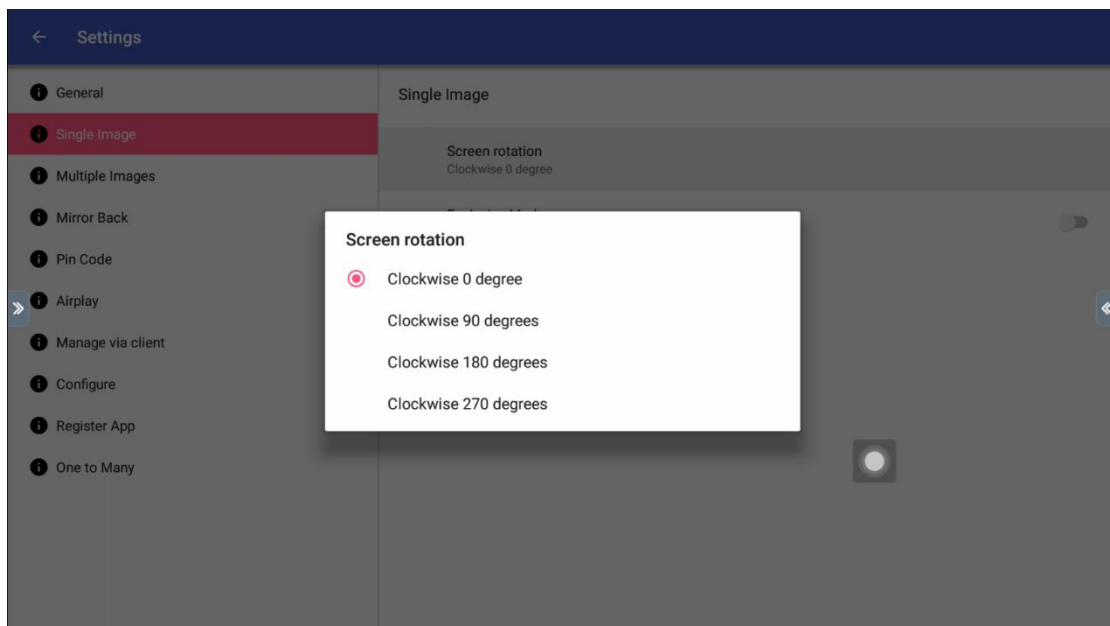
Settings

General

Single Image

Multiple Images

Mirror Back

Pin Code

Airplay

Manage via client

Configure

Register App

One to Many

Single Image

Screen rotation
Clockwise 0 degree

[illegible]

Screen rotation

Clockwise 0 degree

Clockwise 90 degrees

Clockwise 180 degrees

Clockwise 270 degrees